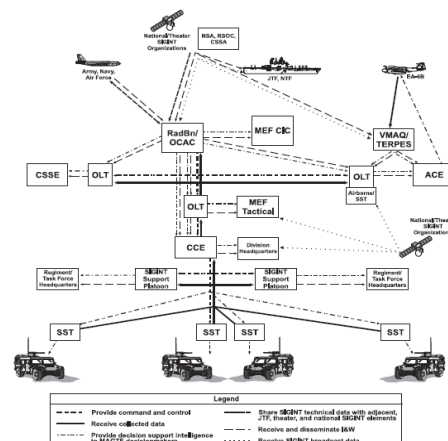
National/Theater SIGINT Organizations

NSA, RSOC, SSES

Army, Navy, Air Force

JTF, NTF

EA-6B

RadBn/OCAC

MEF CIC

VMAQ/TERPES

CSSE

OLT

OLT

ACE

Airborne SST

OLT

MEF Tactical

National/Theater SIGINT Organizations

CCE

Division

Regimental Task Force Headquarters

SIGINT Support Platoon

SIGINT Support Platoon

Regimental Task Force Headquarters

SST

SST

SST

SST

Legend

Provide command and control

Receive collected data

Provide decision support intelligence

Share SIGINT technical data with adjacent, JTF, theater, and national SIGINT elements

Receive and disseminate IAW

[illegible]